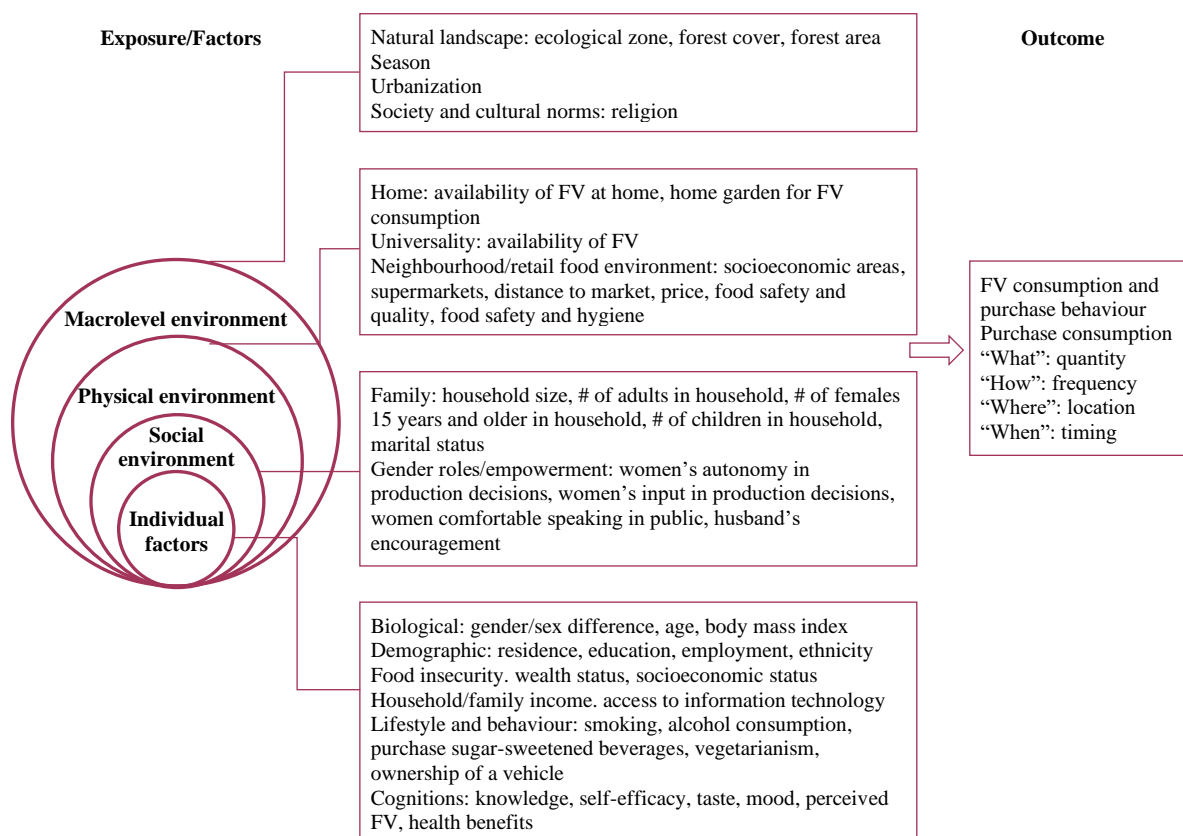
Exposure/Factors

Natural landscape: ecological zone, forest cover, forest area
Season
Urbanization
Society and cultural norms: religion

Outcome

Home: availability of FV at home, home garden for FV consumption
Universality: availability of FV
Neighbourhood/retail food environment: socioeconomic areas, supermarkets, distance to market, price, food safety and quality, food safety and hygiene

FV consumption and purchase behaviour
Purchase consumption
"What": quantity
"How": frequency
"Where": location
"When": timing

Macrolevel environment

Physical environment

Social environment

Individual factors

Family: household size, # of adults in household, # of females 15 years and older in household, # of children in household, marital status
Gender roles/empowerment: women's autonomy in production decisions, women's input in production decisions, women comfortable speaking in public, husband's encouragement

Biological: gender/sex difference, age, body mass index
Demographic: residence, education, employment, ethnicity
Food insecurity. wealth status, socioeconomic status
Household/family income. access to information technology
Lifestyle and behaviour: smoking, alcohol consumption, purchase sugar-sweetened beverages, vegetarianism, ownership of a vehicle
Cognitions: knowledge, self-efficacy, taste, mood, perceived FV, health benefits